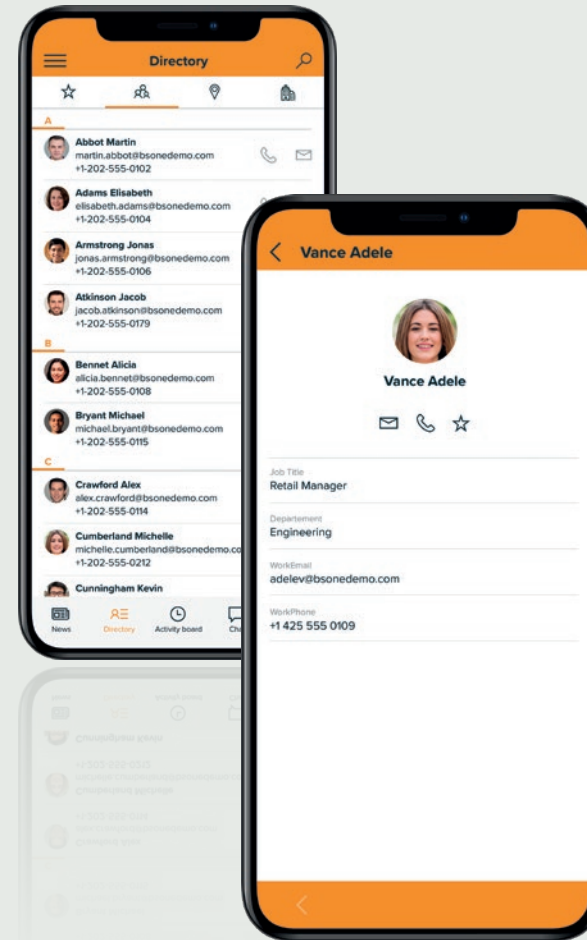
Directory

A

Abbot Martin
martin.abbot@bsonedemo.com
+1-202-555-0102

Adams Elisabeth
elisabeth.adams@bsonedemo.com
+1-202-555-0104

Armstrong Jonas
jonas.armstrong@bsonedemo.com
+1-202-555-0106

Atkinson Jacob
jacob.atkinson@bsonedemo.com
+1-202-555-0179

B

Bennet Alicia
alicia.bennet@bsonedemo.com
+1-202-555-0108

Bryant Michael
michael.bryant@bsonedemo.com
+1-202-555-0115

C

Crawford Alex
alex.crawford@bsonedemo.com
+1-202-555-0114

Cumberland Michelle
michelle.cumberland@bsonedemo.co
+1-202-555-0212

Cunningham Kevin

News
Directory
Activity board
Ch

Vance Adele

Vance Adele

Job Title
Retail Manager

Departement
Engineering

WorkEmail
adelev@bsonedemo.com

WorkPhone
+1 425 555 0109